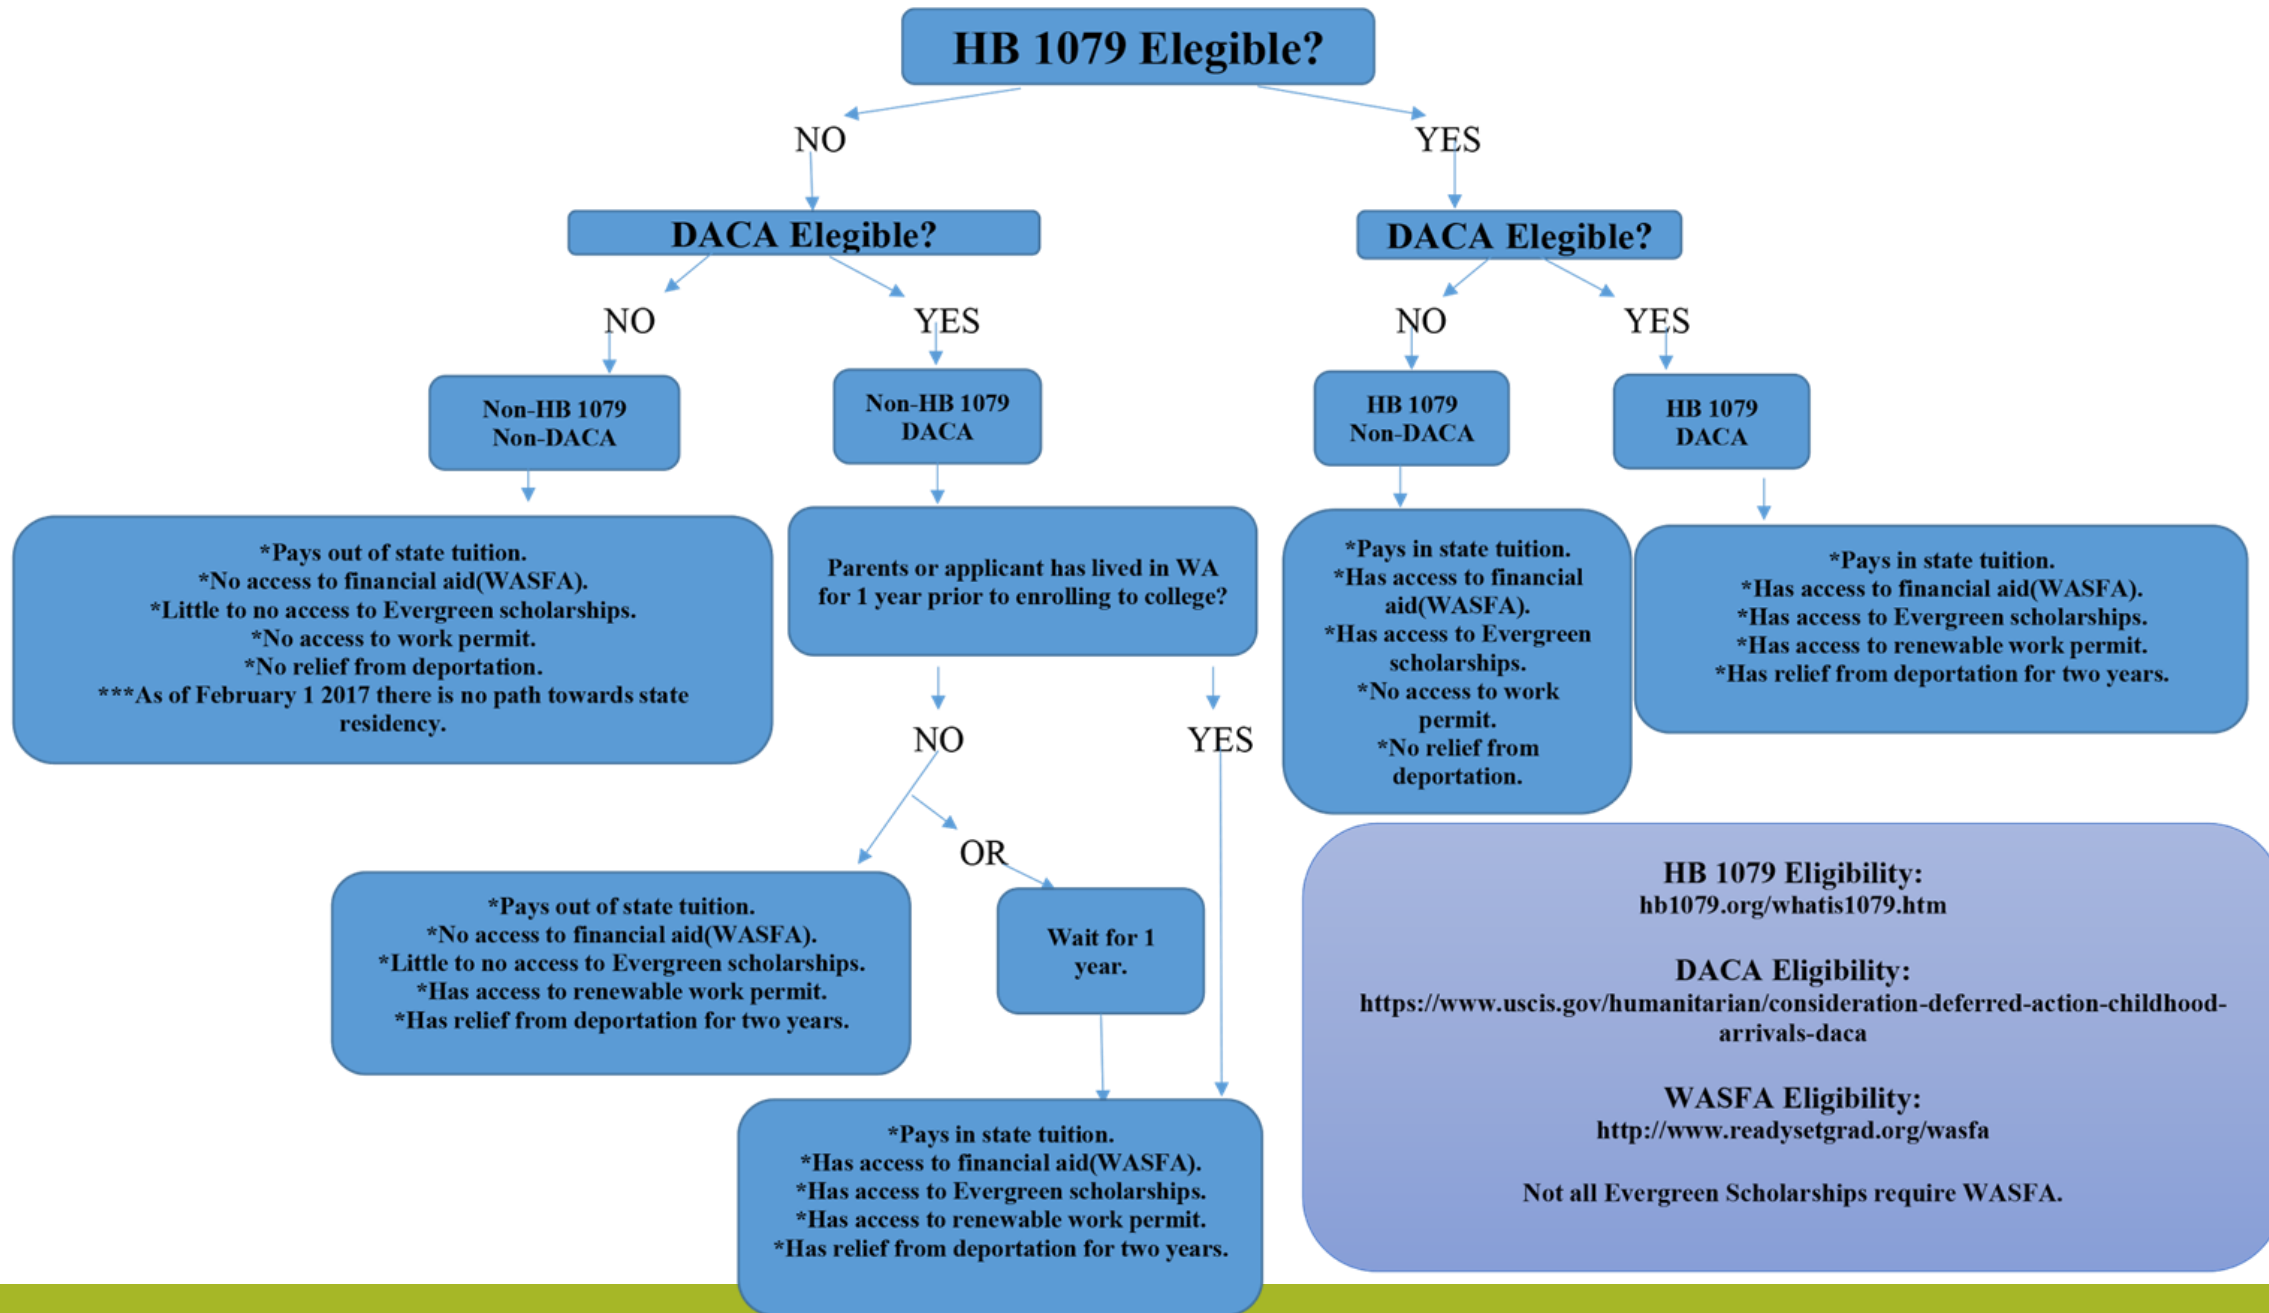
HB 1079 Elegible?

NO

YES

DACA Elegible?

DACA Elegible?

NO

YES

NO

YES

Non-HB 1079
Non-DACA

Non-HB 1079
DACA

HB 1079
Non-DACA

HB 1079
DACA

*Pays out of state tuition.
*No access to financial aid(WASFA).
*Little to no access to Evergreen scholarships.
*No access to work permit.
*No relief from deportation.
***As of February 1 2017 there is no path towards state residency.

Parents or applicant has lived in WA for 1 year prior to enrolling to college?

*Pays in state tuition.
*Has access to financial aid(WASFA).
*Has access to Evergreen scholarships.
*No access to work permit.
*No relief from deportation.

*Pays in state tuition.
*Has access to financial aid(WASFA).
*Has access to Evergreen scholarships.
*Has access to renewable work permit.
*Has relief from deportation for two years.

NO

YES

OR

*Pays out of state tuition.
*No access to financial aid(WASFA).
*Little to no access to Evergreen scholarships.
*Has access to renewable work permit.
*Has relief from deportation for two years.

Wait for 1 year.

*Pays in state tuition.
*Has access to financial aid(WASFA).
*Has access to Evergreen scholarships.
*Has access to renewable work permit.
*Has relief from deportation for two years.

HB 1079 Eligibility:
hb1079.org/whatis1079.htm

DACA Eligibility:
https://www.uscis.gov/humanitarian/consideration-deferred-action-childhood-arrivals-daca

WASFA Eligibility:
http://www.readysetgrad.org/wasfa

Not all Evergreen Scholarships require WASFA.